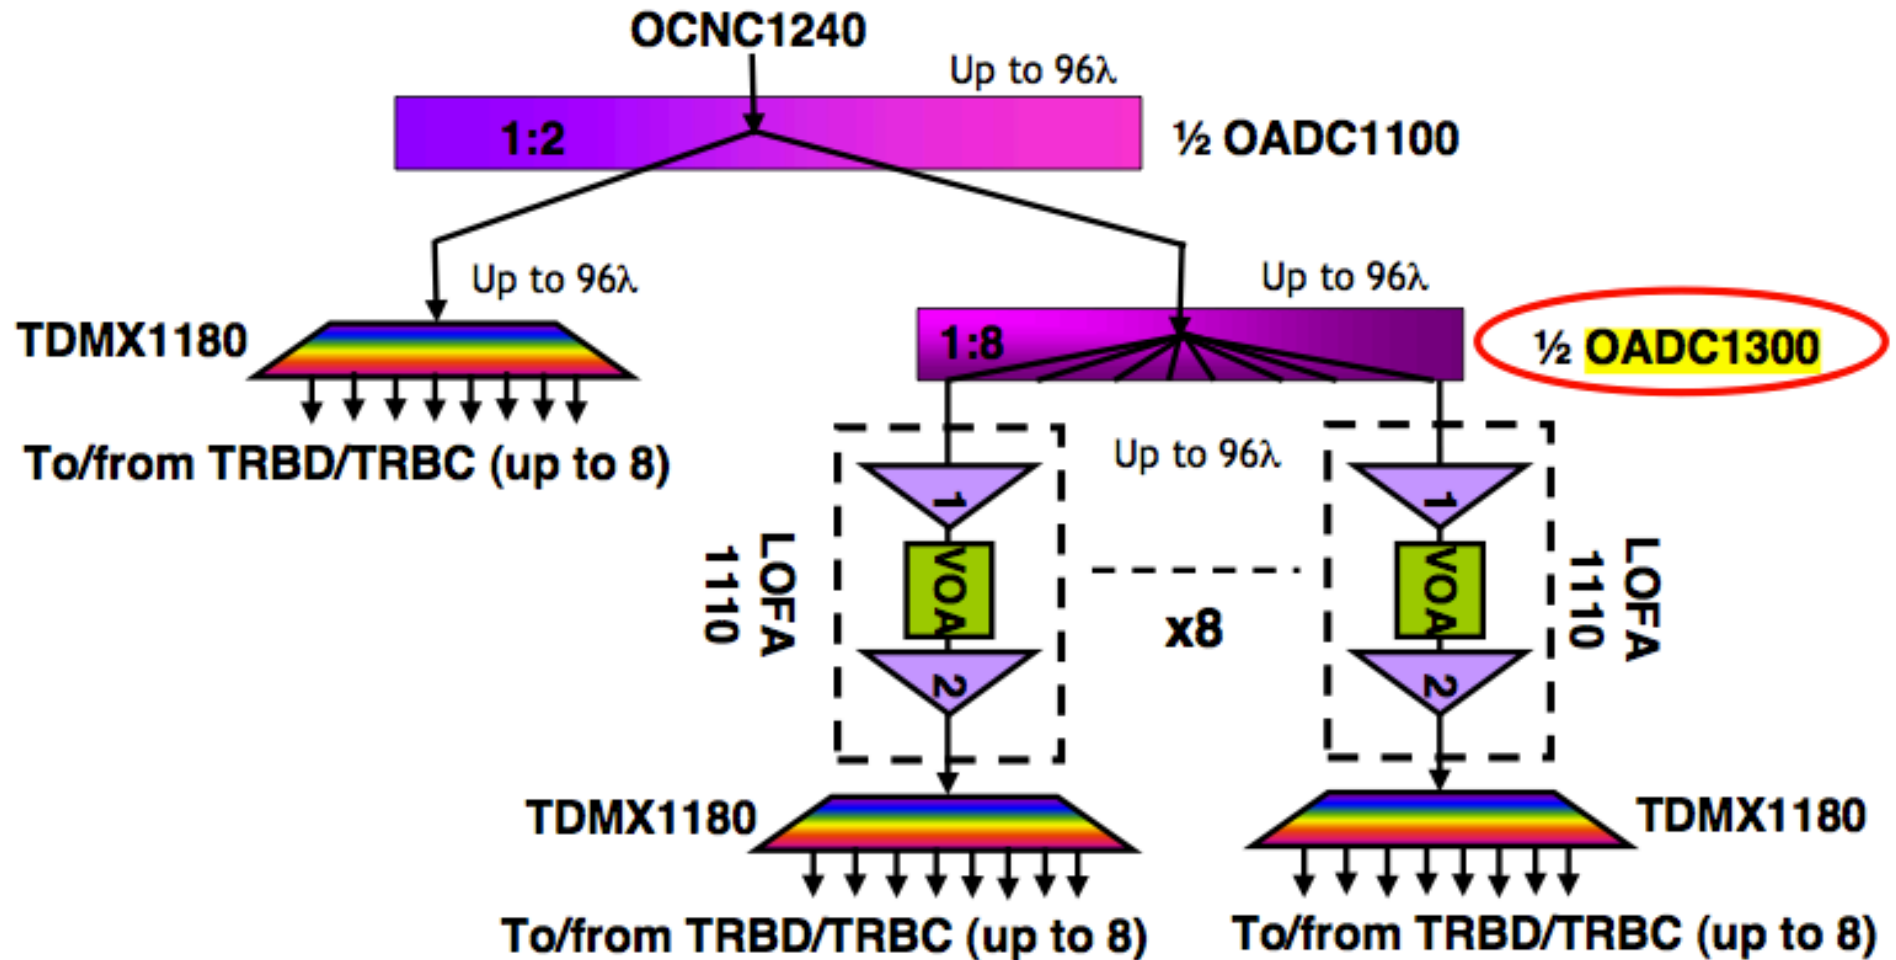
OCNC1240

Up to 96λ

1:2

½ OADC1100

Up to 96λ

TDMX1180

To/from TRBD/TRBC (up to 8)

Up to 96λ

1:8

½ OADC1300

Up to 96λ

LOFA 1110

1

VOA

2

x8

1

VOA

2

LOFA 1110

TDMX1180

To/from TRBD/TRBC (up to 8)

TDMX1180

To/from TRBD/TRBC (up to 8)